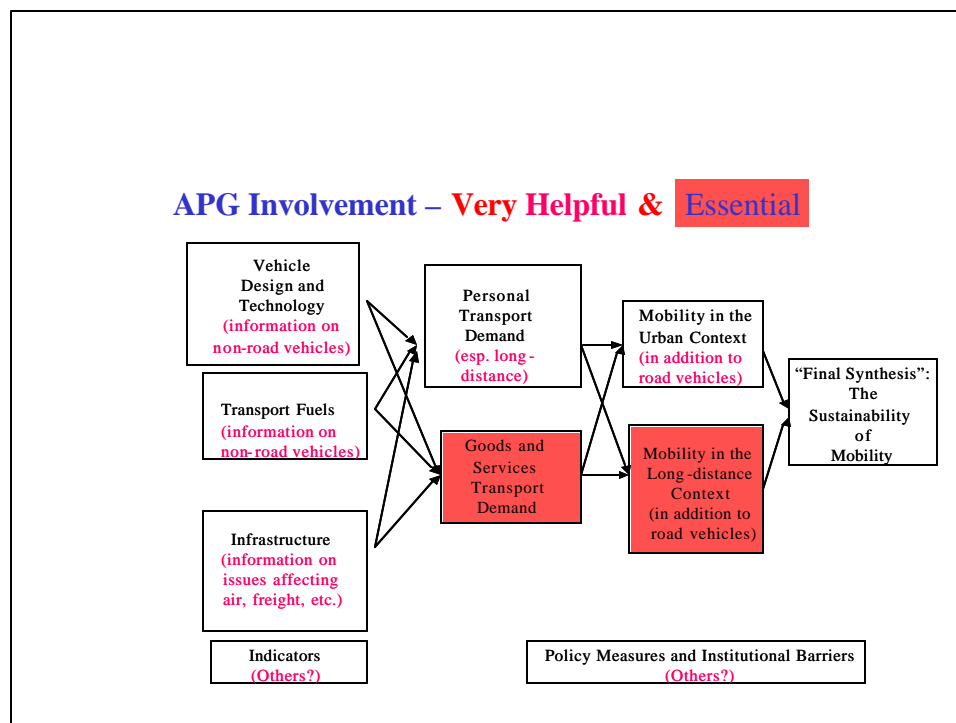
APG Involvement – Very Helpful & Essential

Vehicle Design and Technology (information on non-road vehicles)

Transport Fuels (information on non-road vehicles)

Infrastructure (information on issues affecting air, freight, etc.)

Personal Transport Demand (esp. long-distance)

Goods and Services Transport Demand

Mobility in the Urban Context (in addition to road vehicles)

Mobility in the Long-distance Context (in addition to road vehicles)

"Final Synthesis": The Sustainability of Mobility

Indicators (Others?)

Policy Measures and Institutional Barriers (Others?)